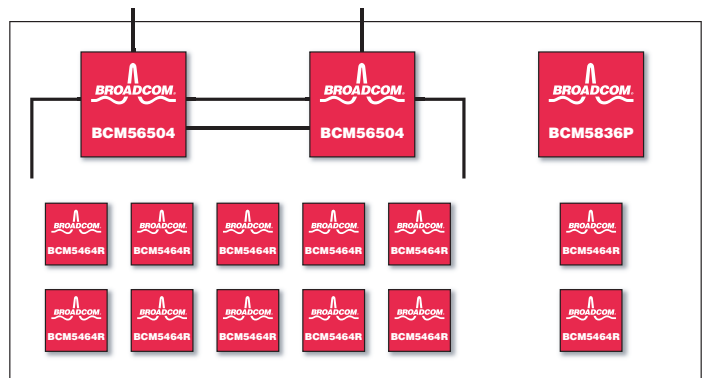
BROADCOM.
BCM56504

BROADCOM.
BCM56504

BROADCOM.
BCM5836P

BROADCOM.
BCM5464R

BROADCOM.
BCM5464R

BROADCOM.
BCM5464R

BROADCOM.
BCM5464R

BROADCOM.
BCM5464R

BROADCOM.
BCM5464R

BROADCOM.
BCM5464R

BROADCOM.
BCM5464R

BROADCOM.
BCM5464R

BROADCOM.
BCM5464R

BROADCOM.
BCM5464R

BROADCOM.
BCM5464R